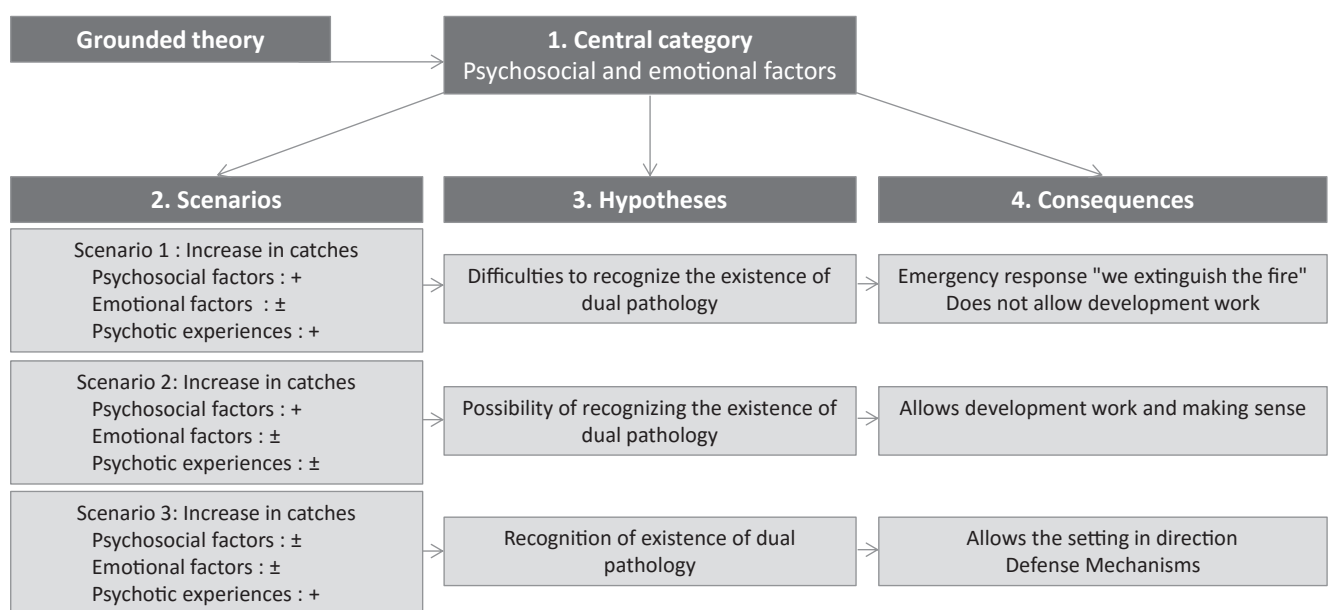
Grounded theory

1. Central category
Psychosocial and emotional factors

2. Scenarios

3. Hypotheses

4. Consequences

Scenario 1 : Increase in catches
Psychosocial factors : +
Emotional factors : ±
Psychotic experiences : +

Difficulties to recognize the existence of dual pathology

Emergency response "we extinguish the fire"
Does not allow development work

Scenario 2: Increase in catches
Psychosocial factors : +
Emotional factors : ±
Psychotic experiences : ±

Possibility of recognizing the existence of dual pathology

Allows development work and making sense

Scenario 3: Increase in catches
Psychosocial factors : ±
Emotional factors : ±
Psychotic experiences : +

Recognition of existence of dual pathology

Allows the setting in direction
Defense Mechanisms